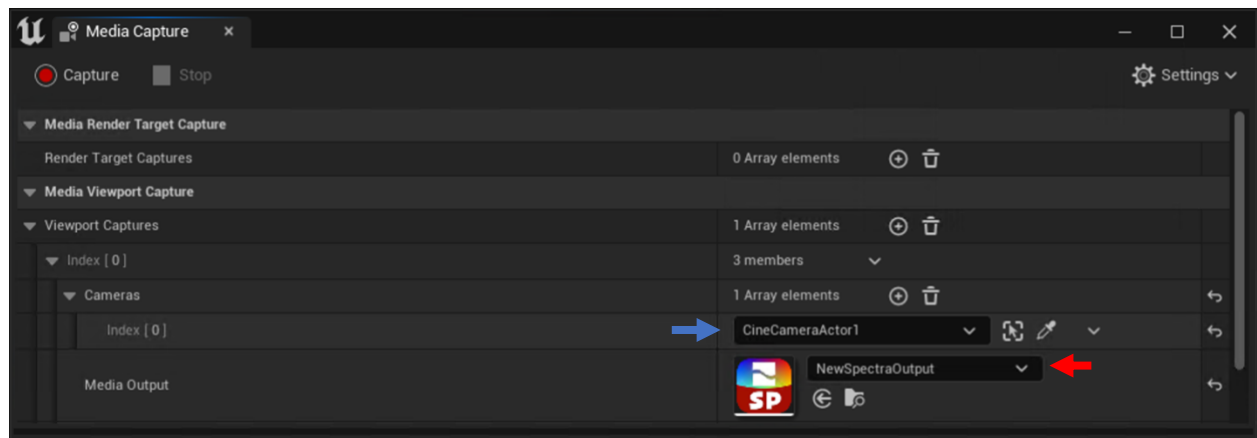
Media Capture ×

Capture Stop Settings

Media Render Target Capture

Render Target Captures 0 Array elements

Media Viewport Capture

Viewport Captures 1 Array elements

Index [ 0 ] 3 members

Cameras 1 Array elements

Index [ 0 ] CineCameraActor1

Media Output NewSpectraOutput

SP